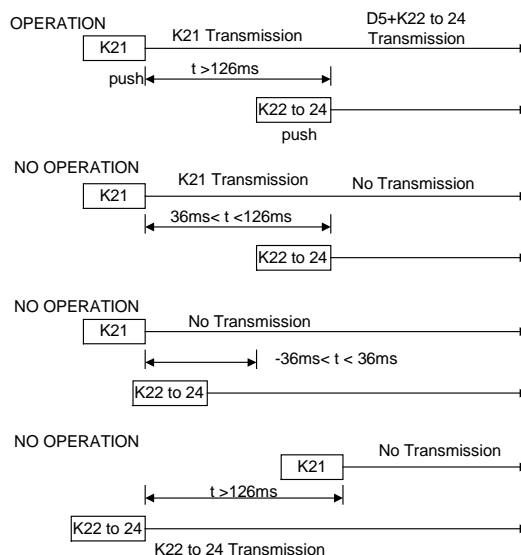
OPERATION

K21

K21 Transmission

D5+K22 to 24 Transmission

push

t >126ms

K22 to 24

push

NO OPERATION

K21

K21 Transmission

No Transmission

36ms< t <126ms

K22 to 24

NO OPERATION

K21

No Transmission

-36ms< t < 36ms

K22 to 24

NO OPERATION

No Transmission

K21

t >126ms

K22 to 24

K22 to 24 Transmission